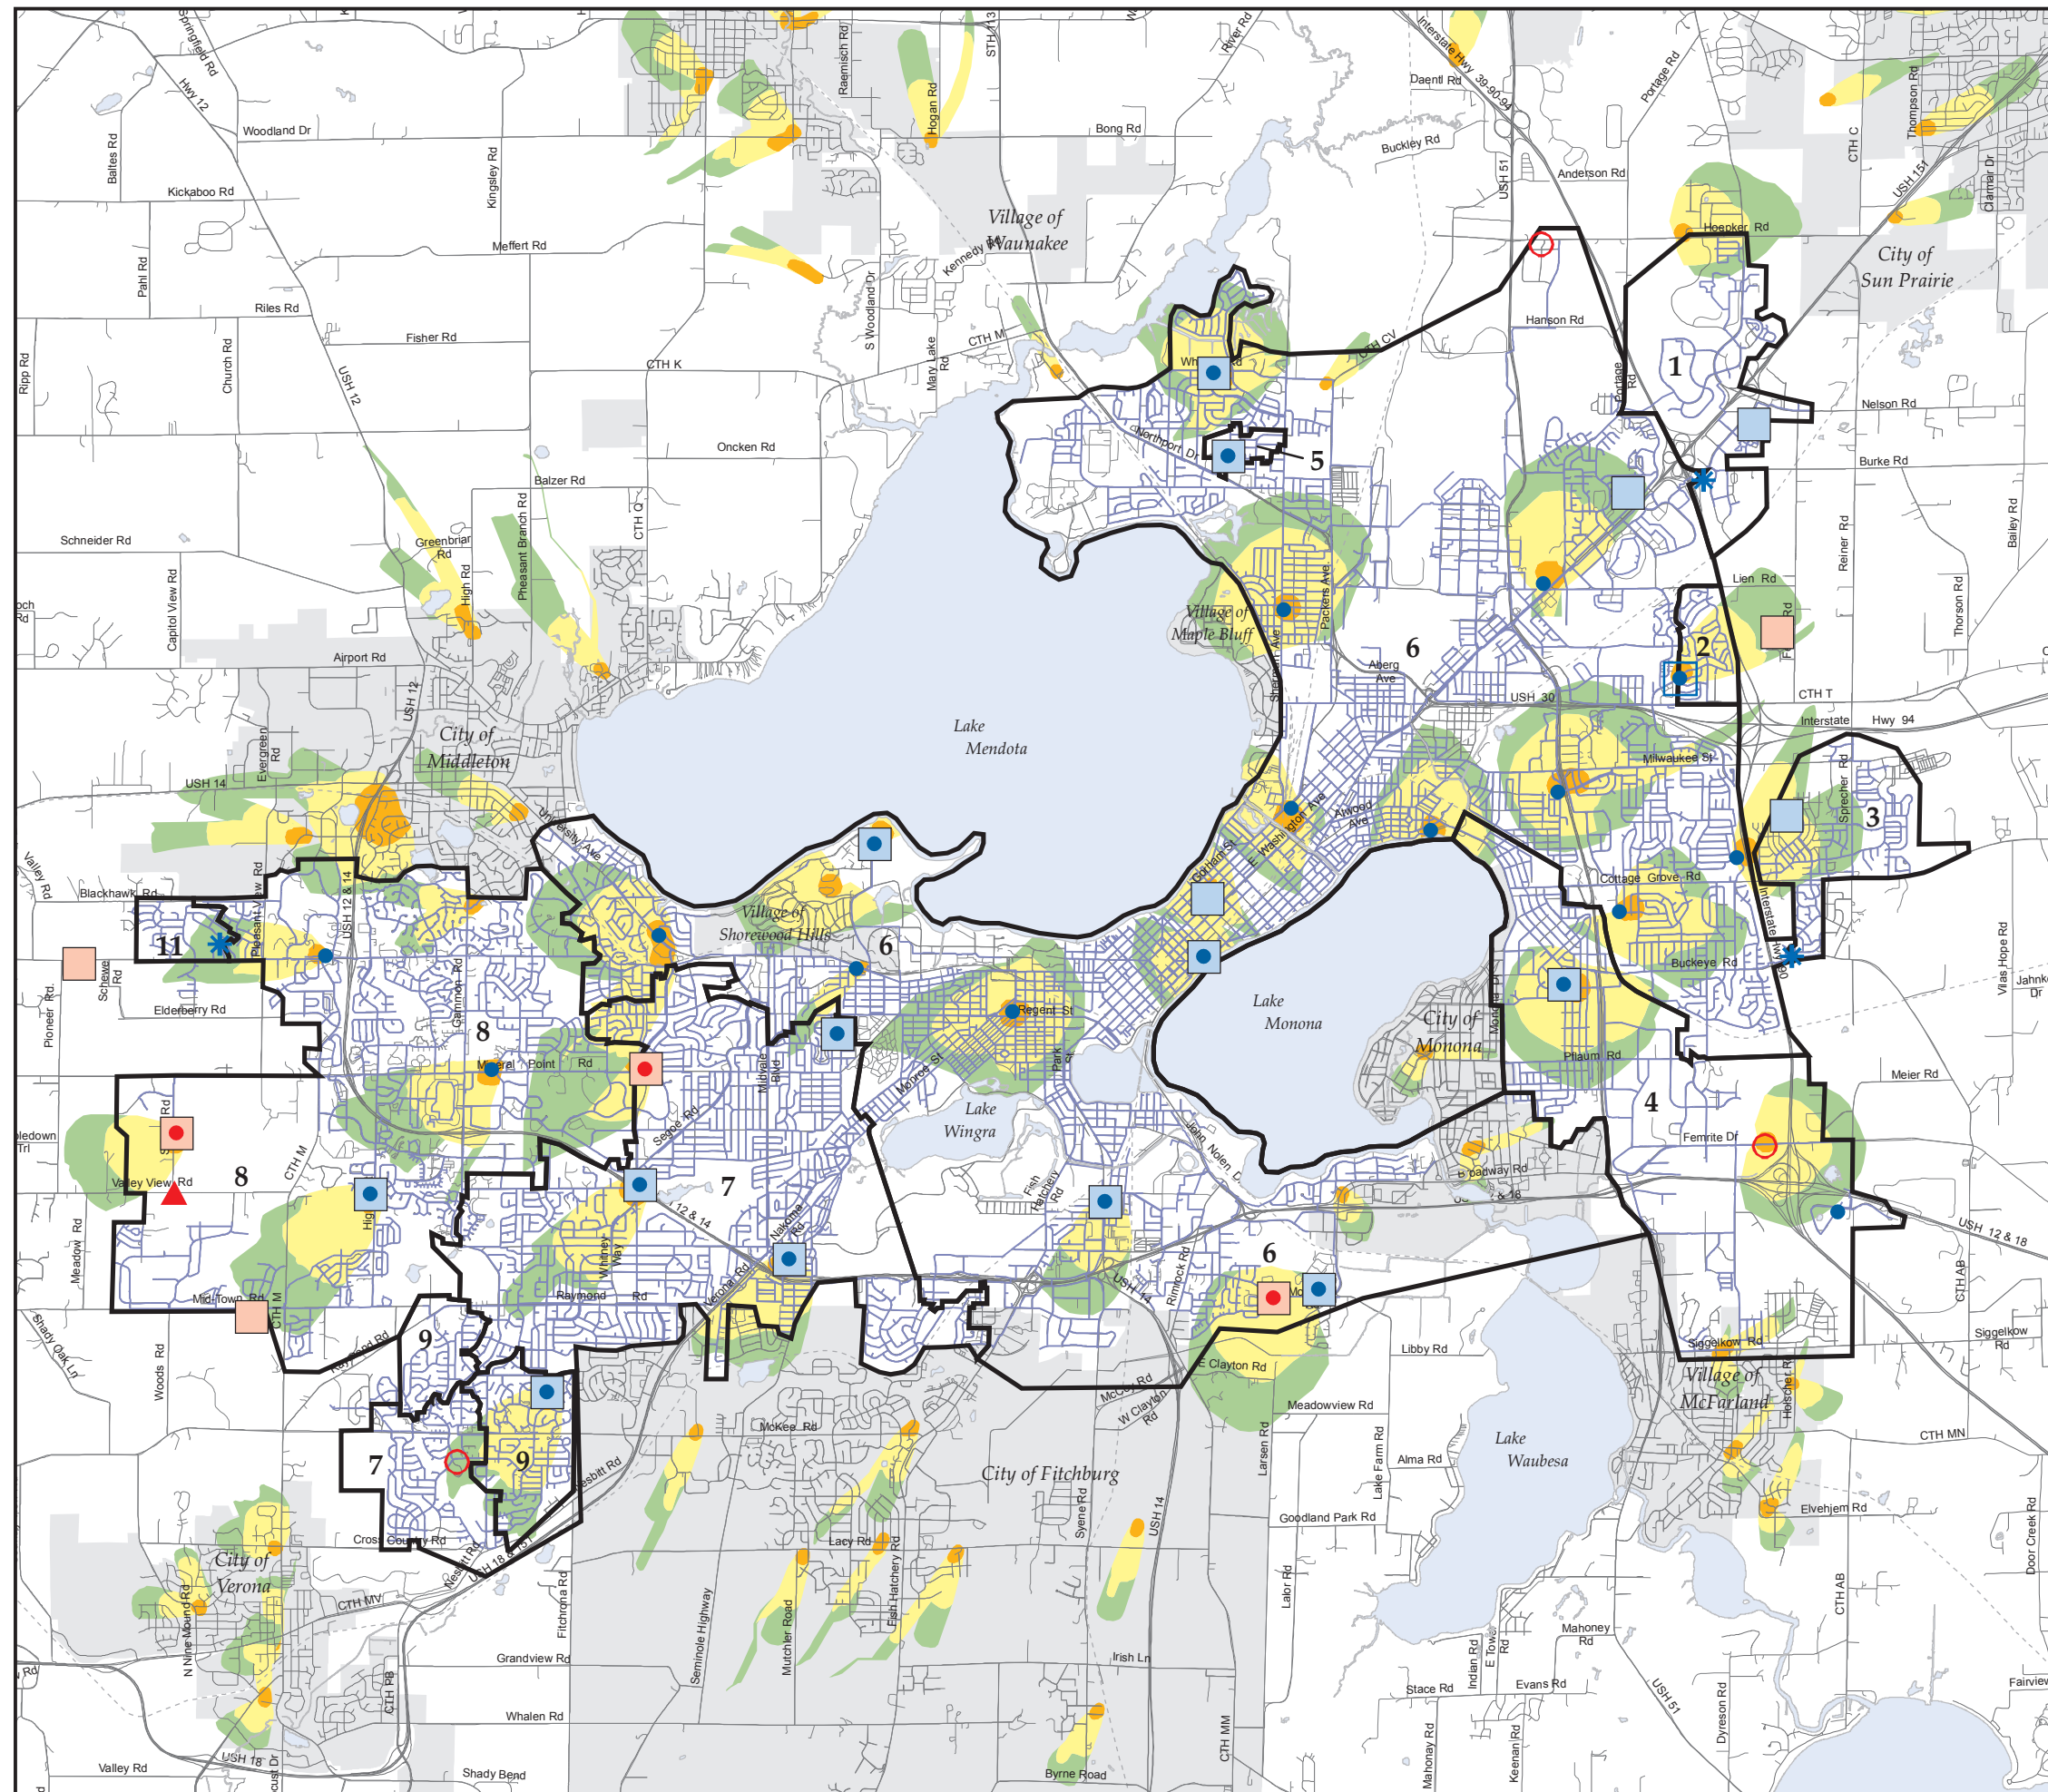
Springfield Rd
Hwy 12
Woodland Dr
Baltes Rd
Kickaboo Rd
Kingsley Rd
Meffert Rd
Pahl Rd
Riles Rd
Fisher Rd
Ripp Rd
Church Rd
USH 12
Raemisch Rd
Hogan Rd
STH 113
River Rd
Interstate Hwy 39-90-94
Daentl Rd
Portage Rd
Bong Rd
Buckley Rd
USH 51
Anderson Rd
CTH C
Thompson Rd
USH 151
Clamar Dr
Village of Waunakee
Kennedy Dr
S Woodland Dr
Mary Lake Rd
CTH M
CTH K
Onckn Rd
Hoepker Rd
City of Sun Prairie
Hanson Rd
CTH CV
Portage Rd
1
Nelson Rd
Burke Rd
Northport Dr
5
Balzer Rd
CTH Q
Pheasant Branch Rd
Greenbriar Rd
High Rd
Schneider Rd
Capitol View Rd
Airport Rd
USH 12
Village of Maple Bluff
Packers Ave
Sherman Ave
6
Aberg Ave
Lien Rd
Reiner Rd
Bailey Rd
Thorson Rd
2
USH 30
CTH T
Interstate Hwy 94
Lake Mendota
City of Middleton
Evergreen Rd
USH 14
Milwaukee St
Sprecher Rd
3
University Ave
Washington Ave
Atwood Ave
Gorham St
Cottage Grove Rd
Interstate Hwy
Valley Rd
Blackhawk Rd
Pleasant View Rd
USH 12 & 14
11
Village of Shorewood Hills
6
Buckeye Rd
Vilas Hope Rd
Jahnke Dr
Schewe Rd
Pioneer Rd.
Elderberry Rd
Gammon Rd
8
Regent St
Lake Monona
City of Monona
Monona Dr
Mineral Point Rd
Midvale Blvd
Monroe St
Park St
Pflaum Rd
Meier Rd
Rd
Lake Wingra
4
Femrite Dr
Valley View Rd
8
CTH M
High
Segoe Rd
7
John Nolen Dr
Broadway Rd
USH 12 & 18
Meadow Rd
Whitney Way
12 & 14
Nakoma Rd
Fish Hatchery Rd
Rimrock Rd
6
USH 14
CTH AB
Mid-Town Rd
CTH M
Raymond Rd
Verona Rd
Siggelkow Rd
Siggelkow Rd
Shady Oak Ln
Woods Rd
Raymond Rd
9
E Clayton Rd
Libby Rd
Village of McFarland
Holscher Rd
Meadowview Rd
McCoy Rd
W Clayton Rd
McKee Rd
7
9
Nesbitt Rd
City of Fitchburg
Lake Waubesa
CTH MN
Larsen Rd
Lake Farm Rd
Alma Rd
Syene Rd
USH 14
Cross Country Rd
Goodland Park Rd
Elvehjem Rd
City of Verona
Nesbitt Rd
USH 18 & 151
Lacy Rd
Fish Hatchery Rd
Door Creek Rd
CTH MV
N Nine Mound Rd
Fitchrona Rd
Seminole Highway
Mutchler Road
Labr Rd
CTH AB
Mahoney Rd
Grandview Rd
Irish Ln
Indian Rd
E Town Rd
Evans Rd
USH 51
Stace Rd
CTH PB
Whalen Rd
Fairview
CTH MM
Mahonay Rd
Keenan Rd
Dyreson Rd
Valley Rd
USH 18
Shady Bend
Byrne Road